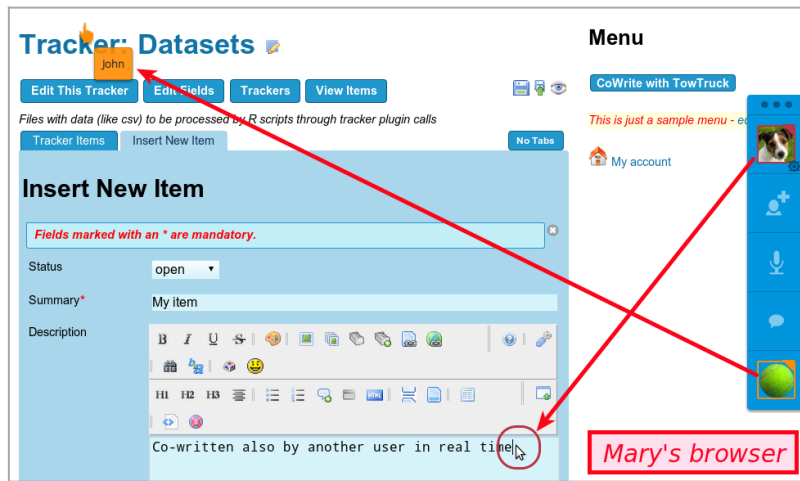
Tracker: Datasets

John

Edit This Tracker | Edit Fields | Trackers | View Items

Files with data (like csv) to be processed by R scripts through tracker plugin calls

Tracker Items | Insert New Item

No Tabs

Insert New Item

Fields marked with an * are mandatory.

Status open

Summary* My item

Description

B I U S

H1 H2 H3

Co-written also by another user in real time

Menu

CoWrite with TowTruck

This is just a sample menu - e

My account

Mary's browser